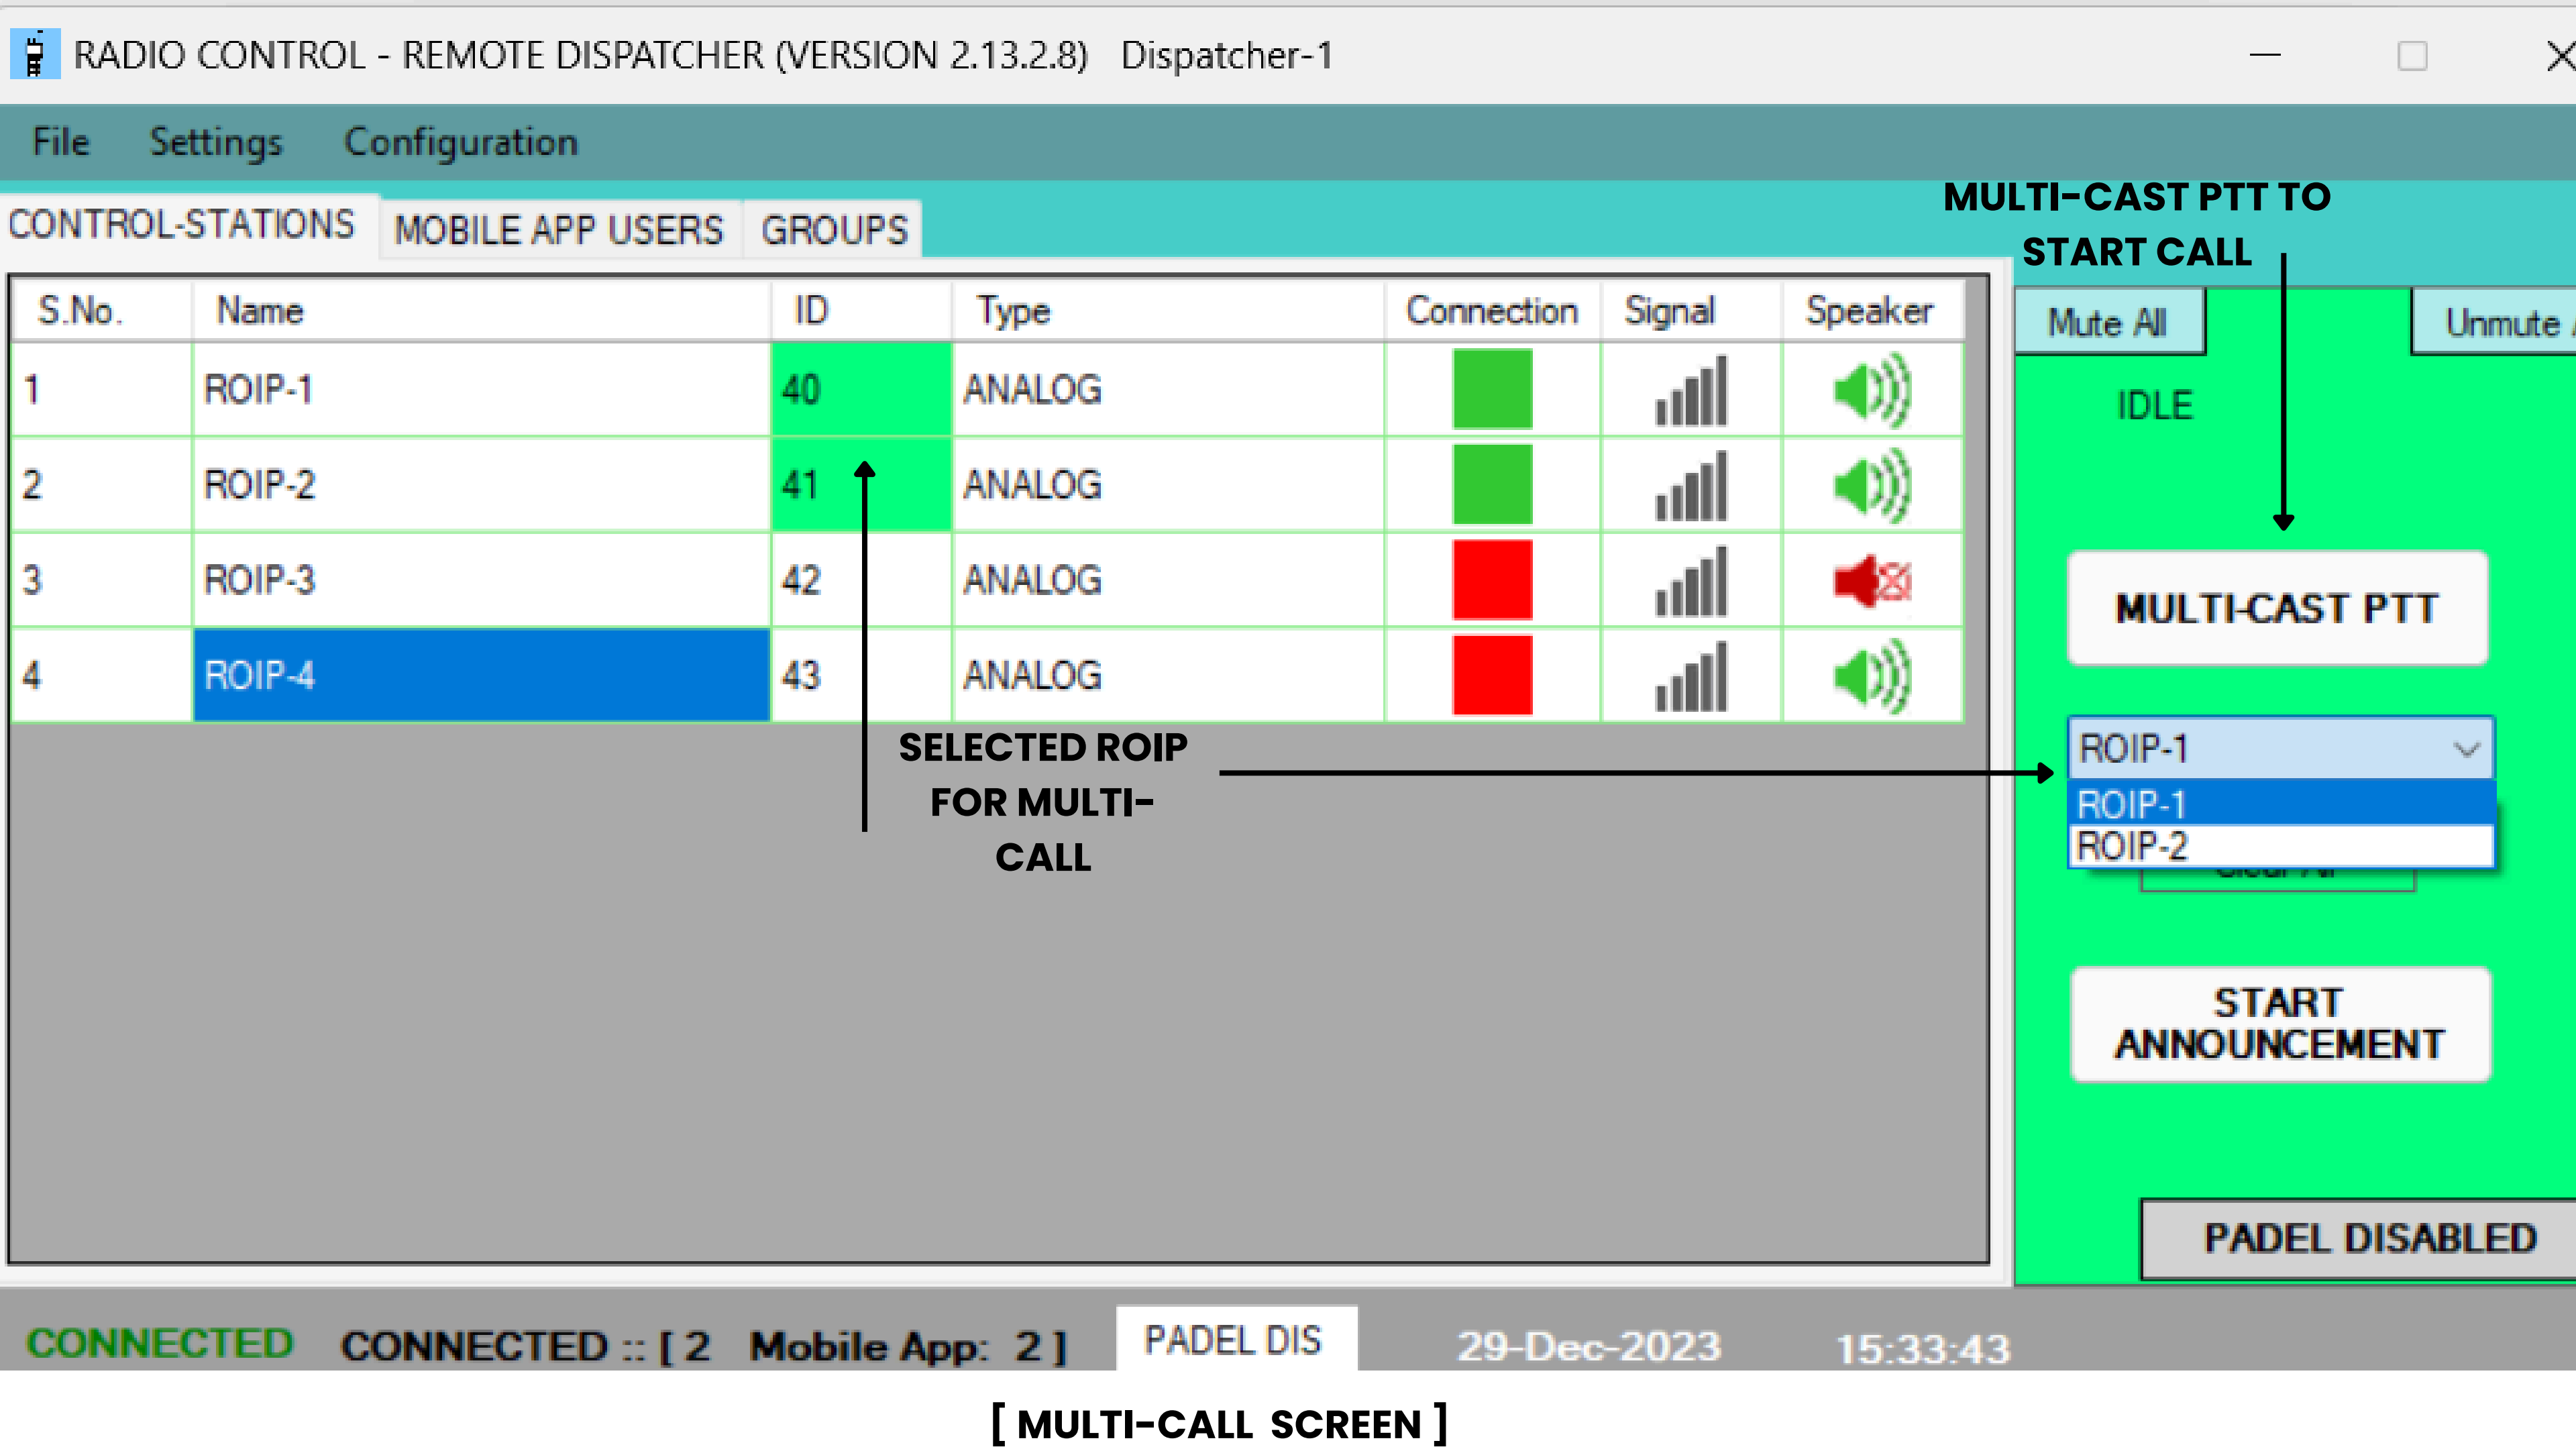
RADIO CONTROL - REMOTE DISPATCHER (VERSION 2.13.2.8) Dispatcher-1

File Settings Configuration

CONTROL-STATIONS MOBILE APP USERS GROUPS

MULTI-CAST PTT TO START CALL

| S.No. | Name | ID | Type | Connection | Signal | Speaker |
|---|---|---|---|---|---|---|
| 1 | ROIP-1 | 40 | ANALOG | | | |
| 2 | ROIP-2 | 41 | ANALOG | | | |
| 3 | ROIP-3 | 42 | ANALOG | | | |
| 4 | ROIP-4 | 43 | ANALOG | | | |

Mute All

Unmute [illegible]

IDLE

MULTI-CAST PTT

ROIP-1

ROIP-1

ROIP-2

SELECTED ROIP FOR MULTI-CALL

START ANNOUNCEMENT

PADEL DISABLED

CONNECTED CONNECTED :: [ 2 Mobile App: 2 ] PADEL DIS 29-Dec-2023 15:33:43

[ MULTI-CALL SCREEN ]